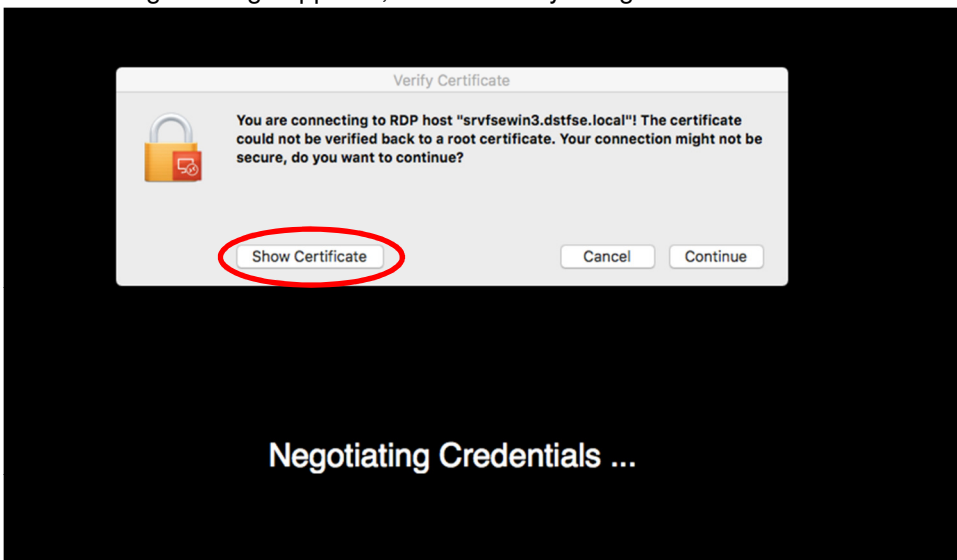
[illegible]

Verify Certificate

You are connecting to RDP host "srvfsewin3.dstfse.local"! The certificate could not be verified back to a root certificate. Your connection might not be secure, do you want to continue?

Show Certificate

Cancel

Continue

Negotiating Credentials ...